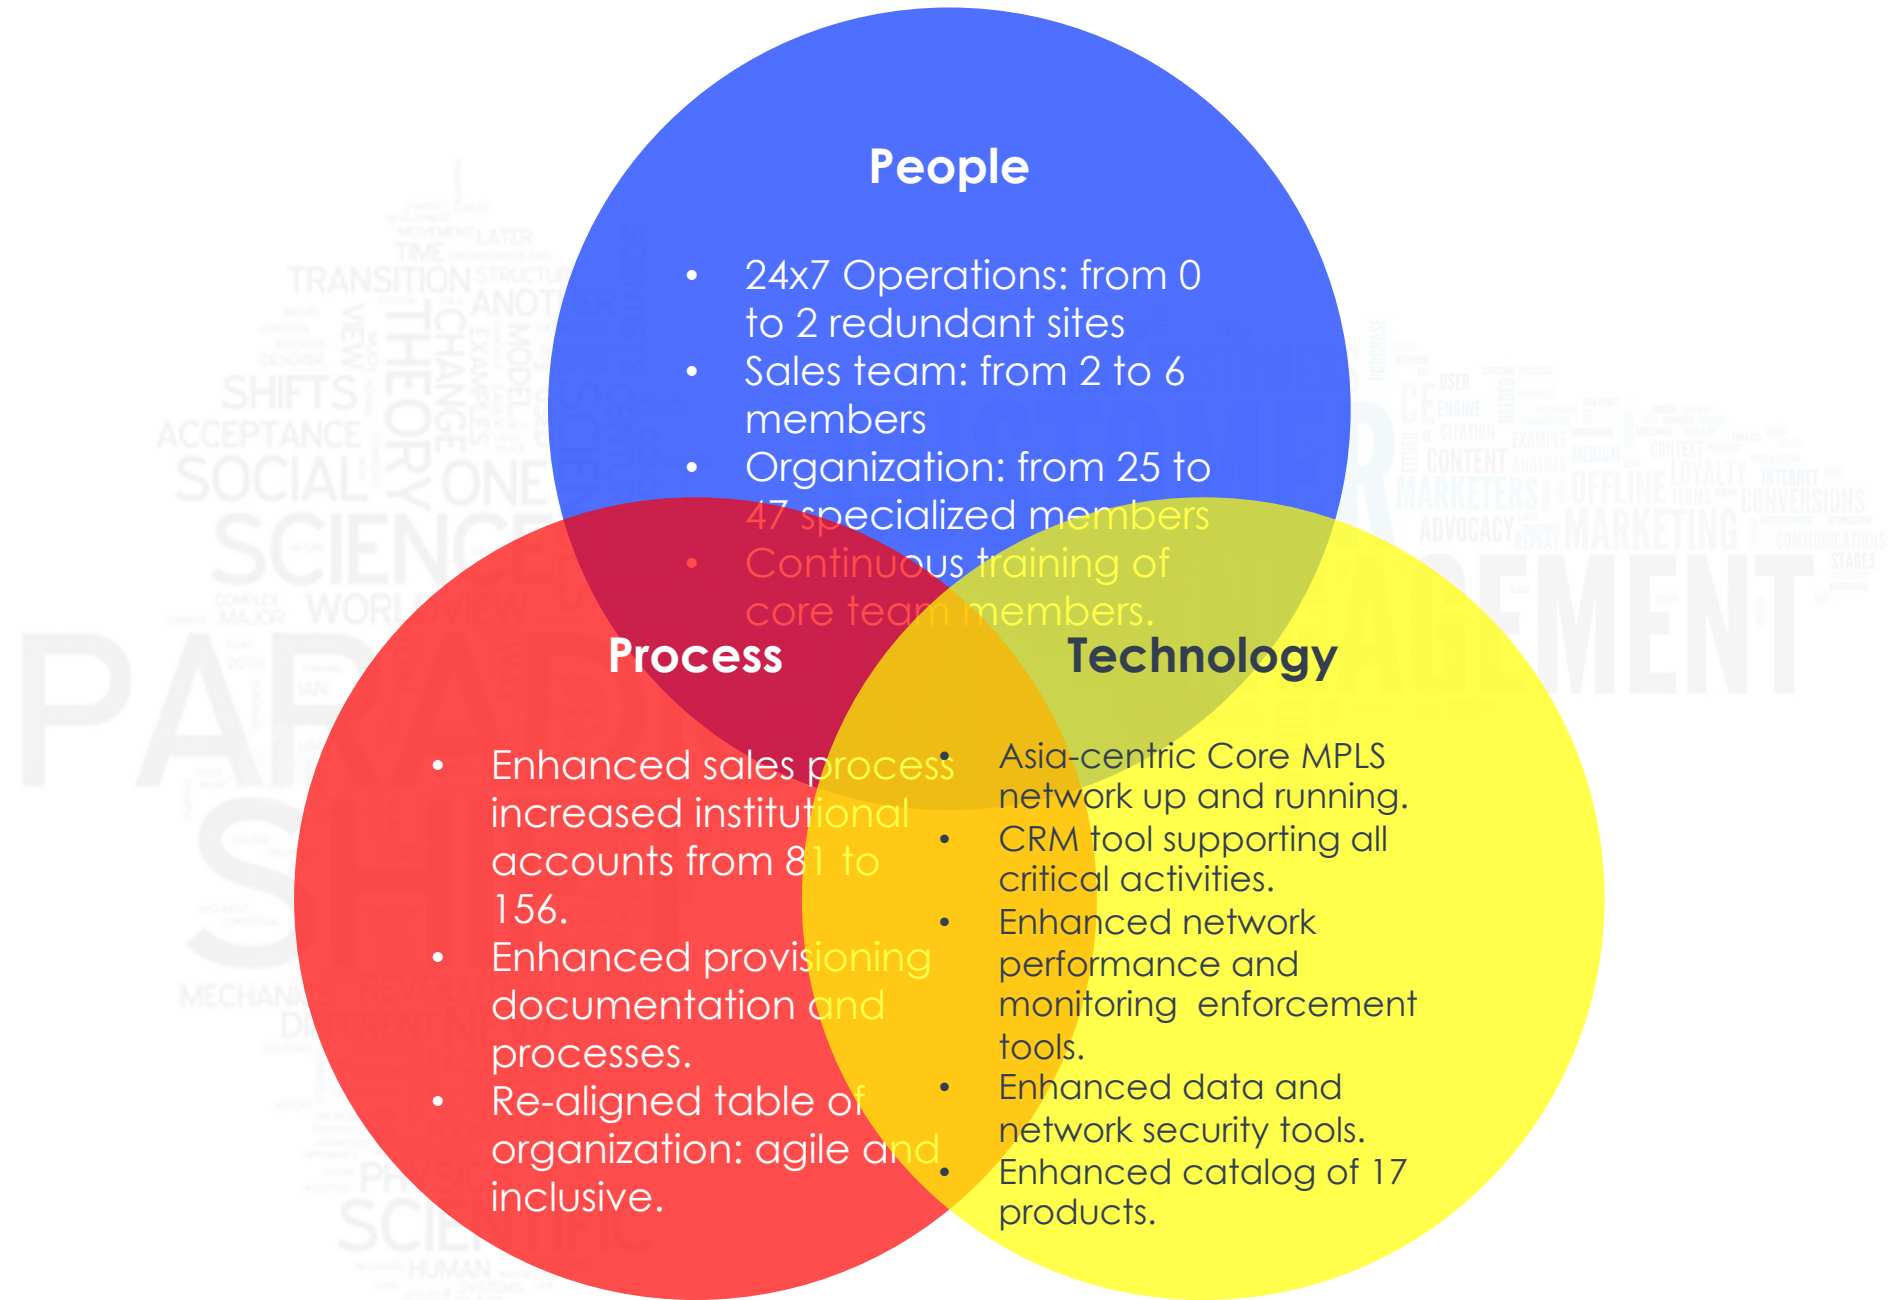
People

• 24x7 Operations: from 0 to 2 redundant sites
• Sales team: from 2 to 6 members
• Organization: from 25 to 47 specialized members
• Continuous training of core team members.

Process

• Enhanced sales process increased institutional accounts from 81 to 156.
• Enhanced provisioning documentation and processes.
• Re-aligned table of organization: agile and inclusive.

Technology

• Asia-centric Core MPLS network up and running.
• CRM tool supporting all critical activities.
• Enhanced network performance and monitoring enforcement tools.
• Enhanced data and network security tools.
• Enhanced catalog of 17 products.